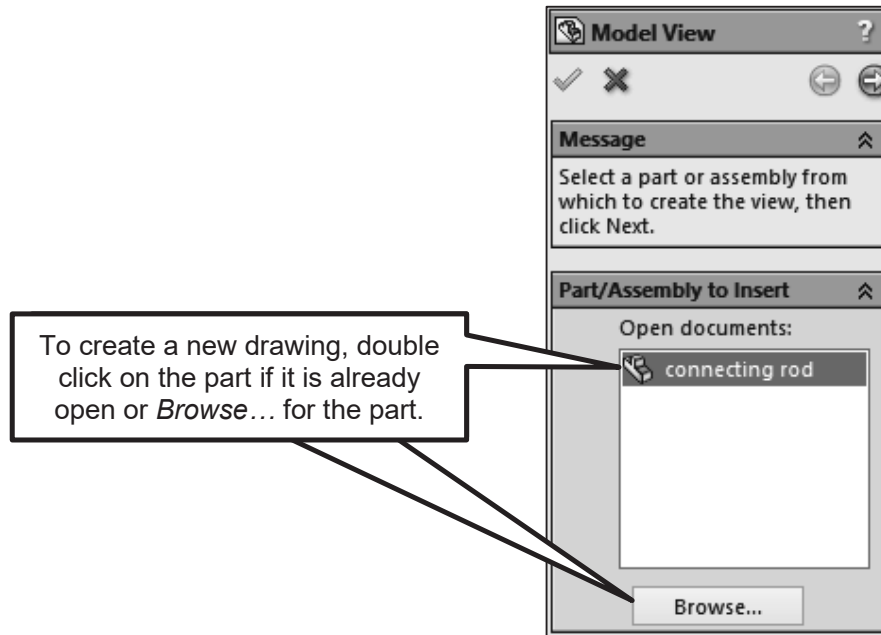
Model View ?

Message

Select a part or assembly from which to create the view, then click Next.

Part/Assembly to Insert

Open documents:

connecting rod

Browse...

To create a new drawing, double click on the part if it is already open or *Browse…* for the part.